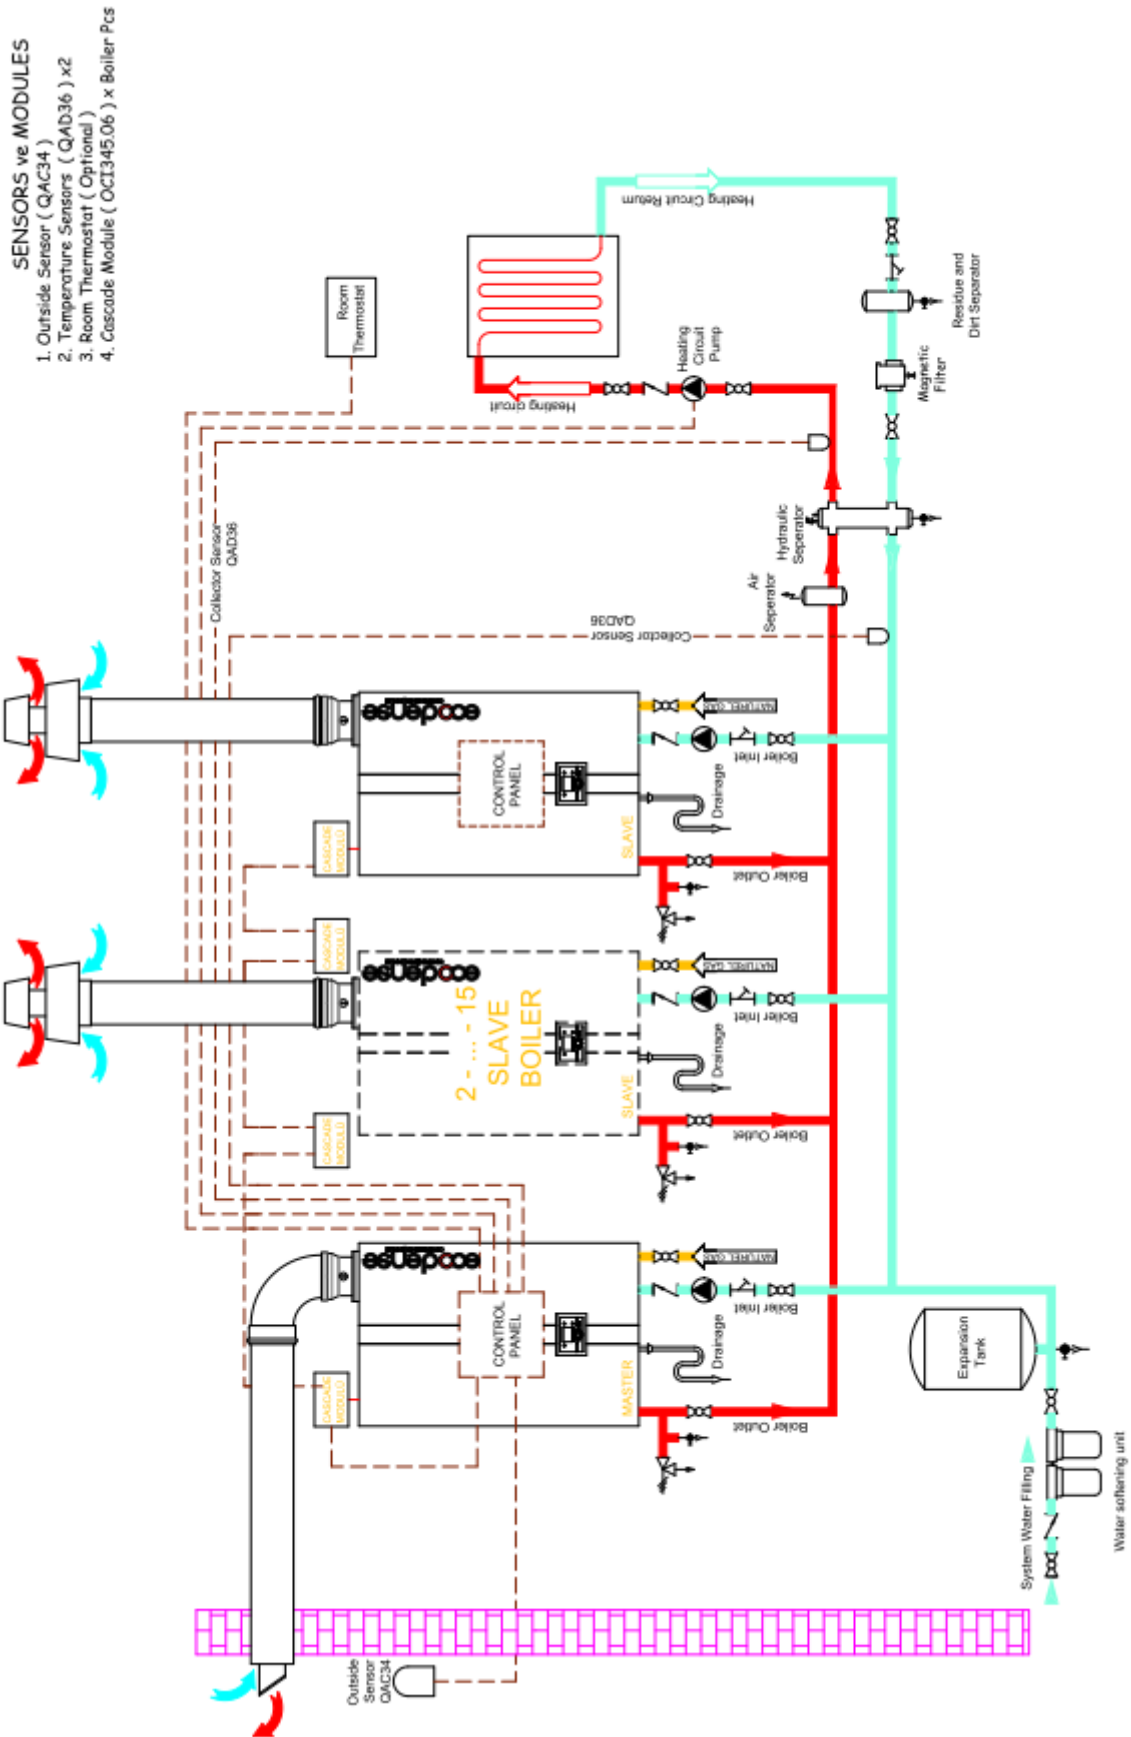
SENSORS ve MODULES
1. Outside Sensor ( QAC34 )
2. Temperature Sensors ( QAD36 ) x2
3. Room Thermostat ( Optional )
4. Cascade Module ( OCI345.06 ) x Boiler Pcs

Room Thermostat

Heating Circuit Return

Heating circuit

Heating Circuit Pump

Residue and Dirt Separator

Magnetic Filter

Hydraulic Seperator

Air Seperator

Collector Sensor QAD36

Collector Sensor QAD36

ecodense

NATURAL GAS

Boiler Inlet

CONTROL PANEL

Drainage

SLAVE

Boiler Outlet

CASCADE MODULE

CASCADE MODULE

ecodense

NATURAL GAS

2 - ... - 15 SLAVE BOILER

Boiler Inlet

Drainage

SLAVE

Boiler Outlet

CASCADE MODULE

ecodense

NATURAL GAS

Boiler Inlet

CONTROL PANEL

Drainage

MASTER

Boiler Outlet

CASCADE MODULE

Expansion Tank

System Water Filling

Water softening unit

Outside Sensor QAC34